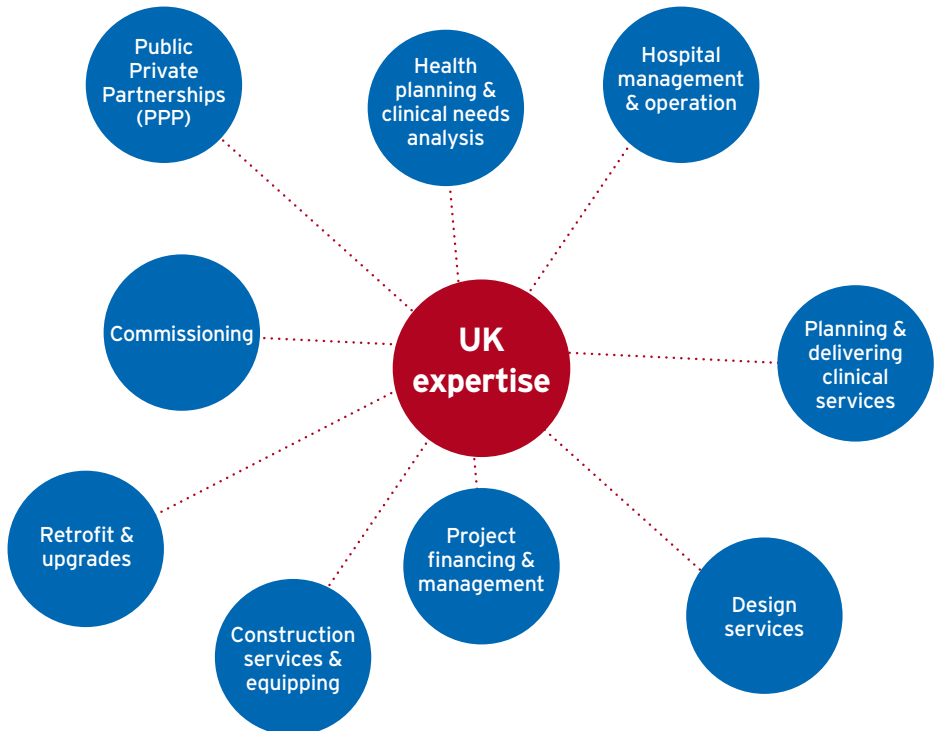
UK expertise

Public Private Partnerships (PPP)

Health planning & clinical needs analysis

Hospital management & operation

Commissioning

Planning & delivering clinical services

Retrofit & upgrades

Project financing & management

Design services

Construction services & equipping